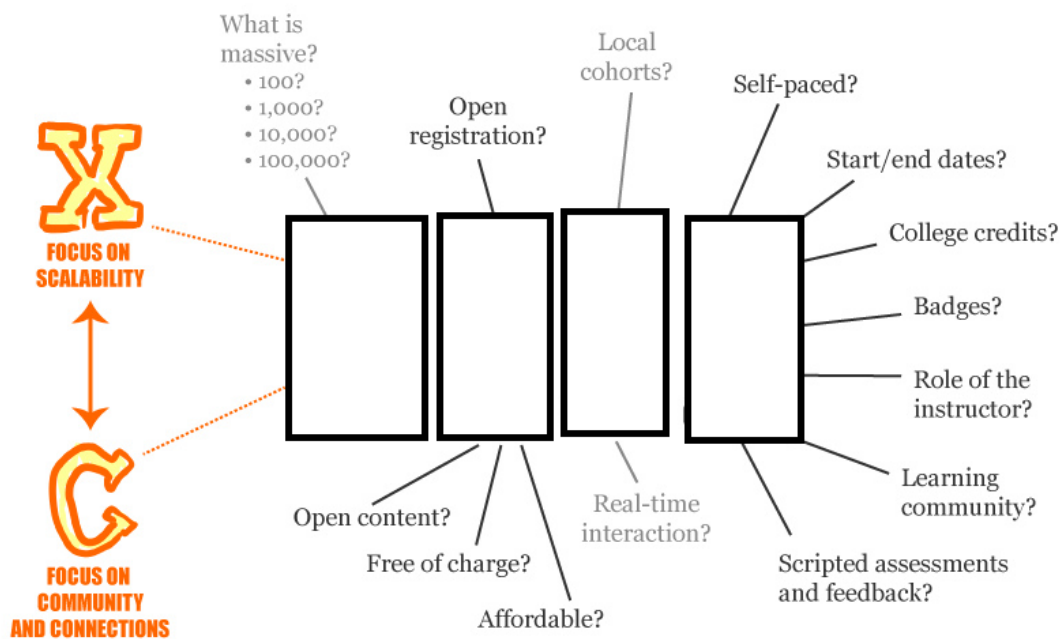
X
FOCUS ON SCALABILITY

C
FOCUS ON COMMUNITY AND CONNECTIONS

What is massive?
• 100?
• 1,000?
• 10,000?
• 100,000?

Open registration?

Local cohorts?

Self-paced?

Start/end dates?

College credits?

Badges?

Role of the instructor?

Learning community?

Scripted assessments and feedback?

Real-time interaction?

Open content?

Free of charge?

Affordable?